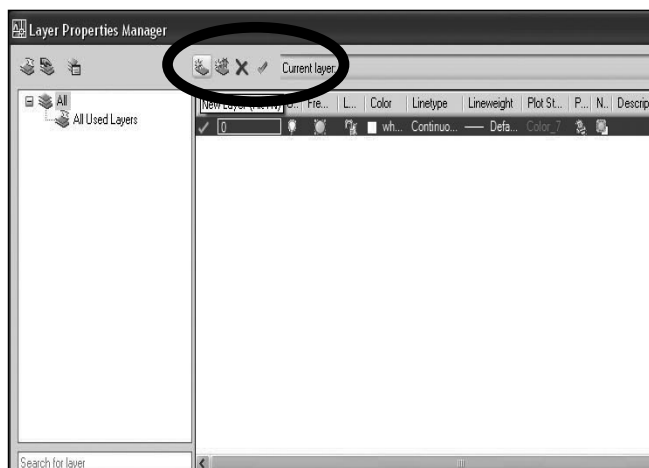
Layer Properties Manager

Current layer:

All
All Used Layers

| New Layer (Alt+N) | O... | Fre... | L... | Color | Linetype | Lineweight | Plot St... | P... | N... | Descrip |
|---|---|---|---|---|---|---|---|---|---|---|
| 0 | | | | wh... | Continuo... | Defa... | Color_7 | | | |

Search for layer